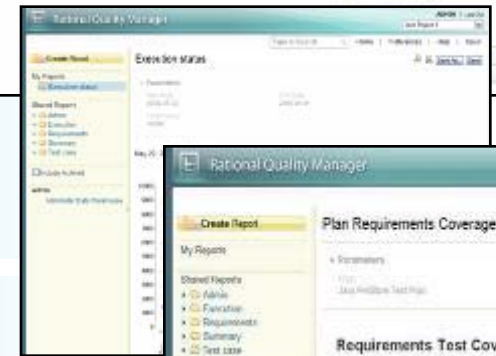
Rational Quality Manager

ADMIN | Log Out

Create Report

My Reports

Execution status

Shared Reports

Admin

Execution

Requirements

Summary

Test case

Execution status

Parameters

May 25

Rational Quality Manager

Create Report

My Reports

Shared Reports

Admin

Execution

Requirements

Summary

Test case

Plan Requirements Coverage

Parameters

Requirements Test Cov